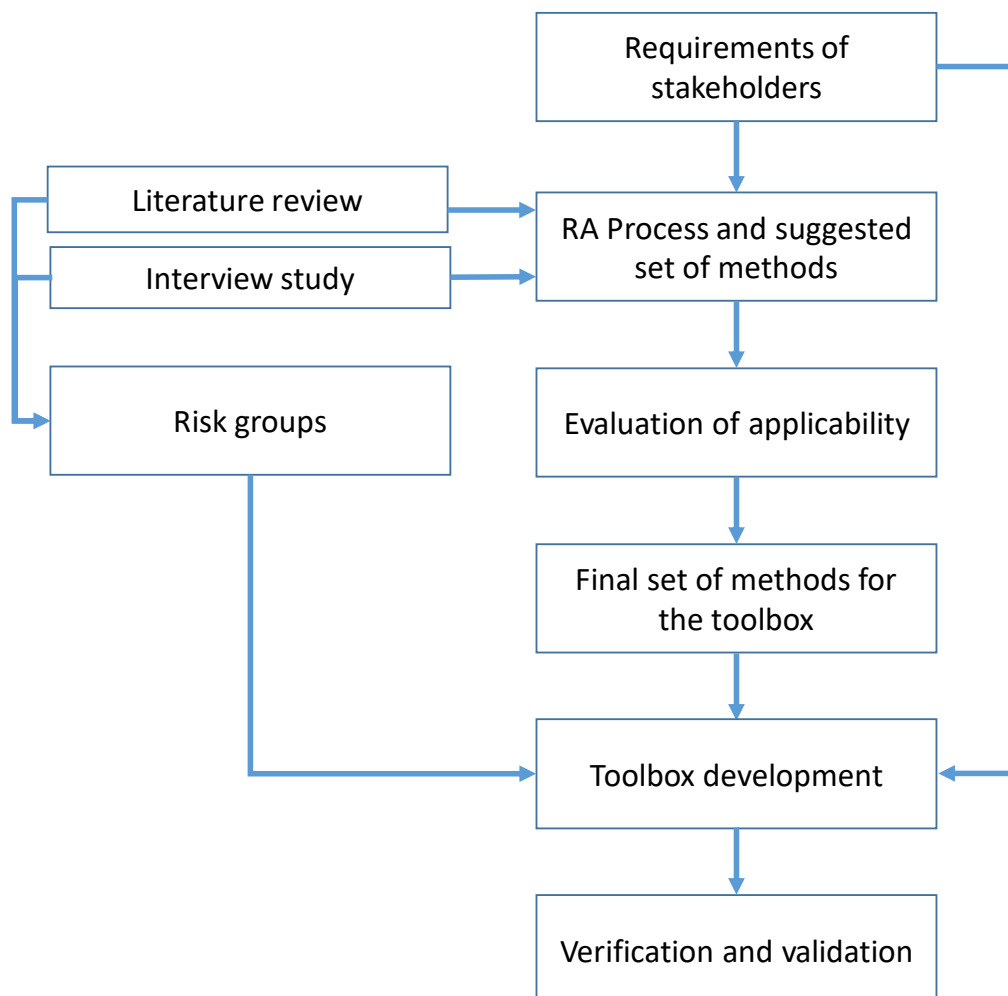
Requirements of stakeholders

Literature review

Interview study

RA Process and suggested set of methods

Risk groups

Evaluation of applicability

Final set of methods for the toolbox

Toolbox development

Verification and validation